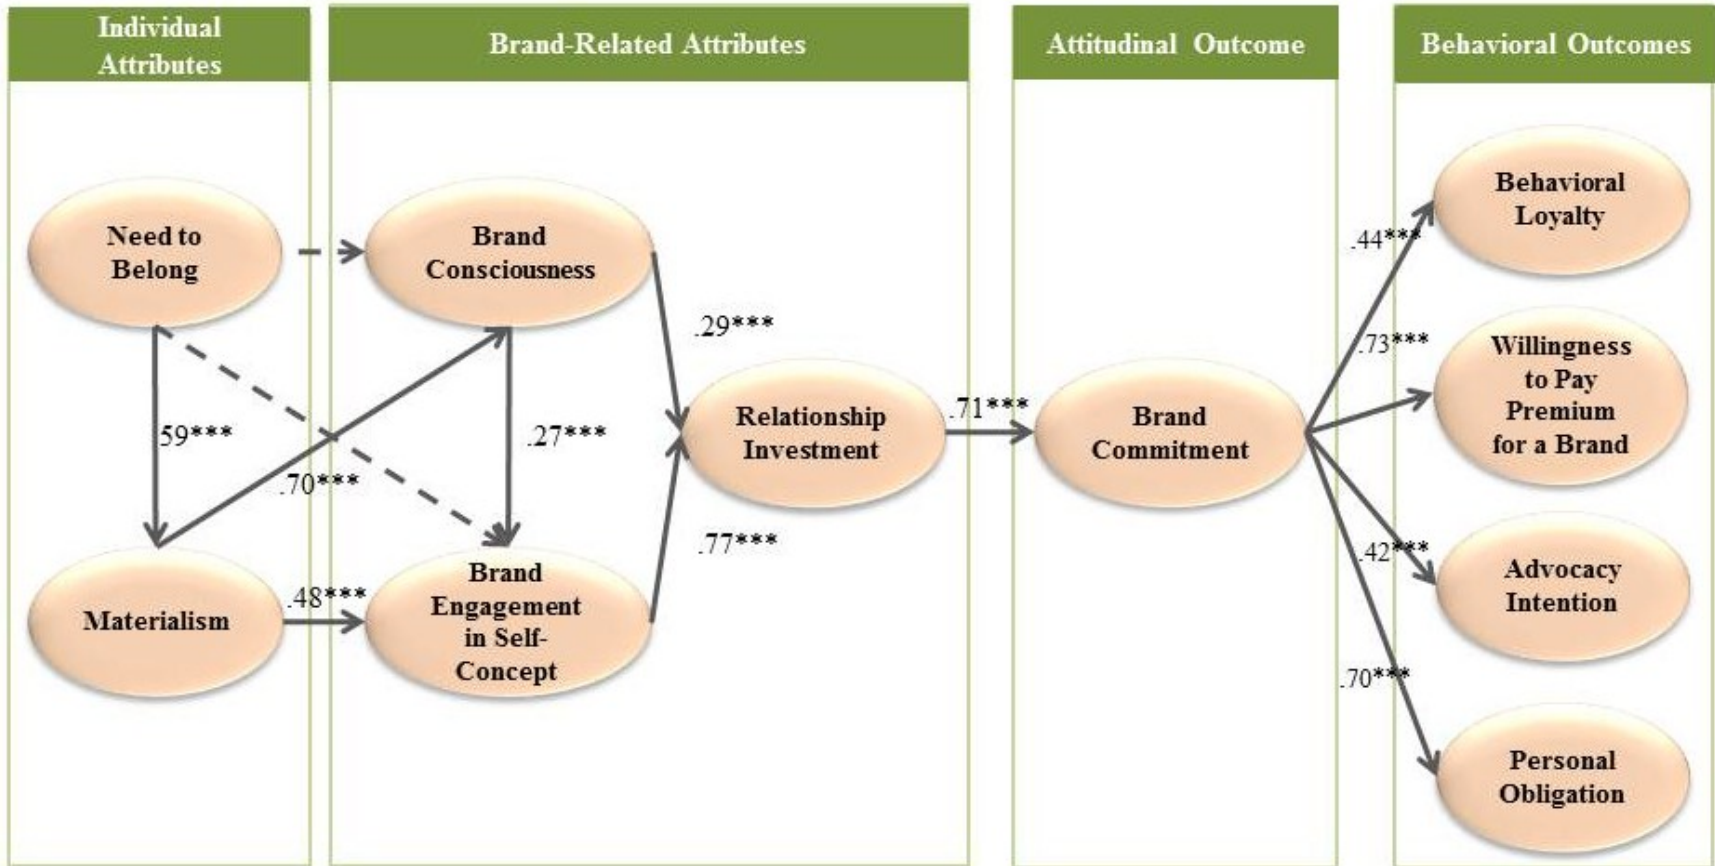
Individual Attributes

Brand-Related Attributes

Attitudinal Outcome

Behavioral Outcomes

Need to Belong

Brand Consciousness

Behavioral Loyalty

.44***

.29***

.73***

Willingness to Pay Premium for a Brand

59***

.27***

.71***

Relationship Investment

Brand Commitment

.70***

.77***

.42***

Advocacy Intention

Brand Engagement in Self-Concept

Materialism

.48***

.70***

Personal Obligation